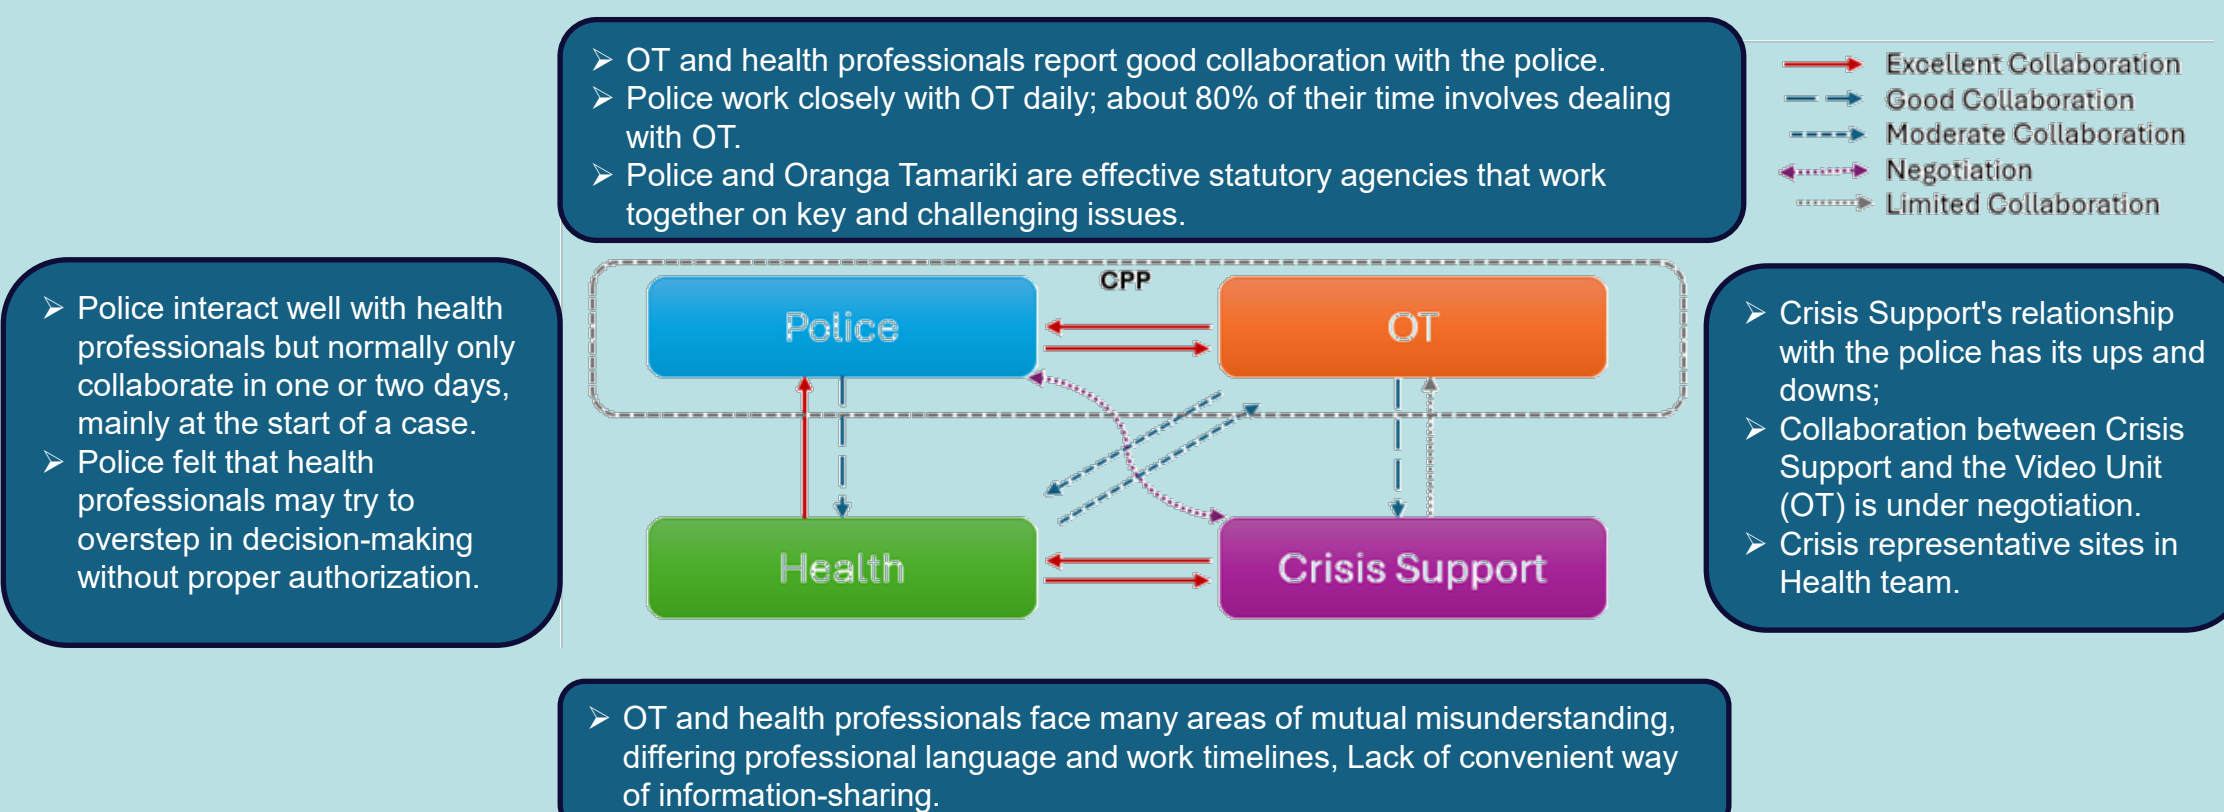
➢ OT and health professionals report good collaboration with the police.
➢ Police work closely with OT daily; about 80% of their time involves dealing with OT.
➢ Police and Oranga Tamariki are effective statutory agencies that work together on key and challenging issues.

Excellent Collaboration
Good Collaboration
Moderate Collaboration
Negotiation
Limited Collaboration

➢ Police interact well with health professionals but normally only collaborate in one or two days, mainly at the start of a case.
➢ Police felt that health professionals may try to overstep in decision-making without proper authorization.

CPP

Police

OT

Health

Crisis Support

➢ Crisis Support's relationship with the police has its ups and downs;
➢ Collaboration between Crisis Support and the Video Unit (OT) is under negotiation.
➢ Crisis representative sites in Health team.

➢ OT and health professionals face many areas of mutual misunderstanding, differing professional language and work timelines, Lack of convenient way of information-sharing.